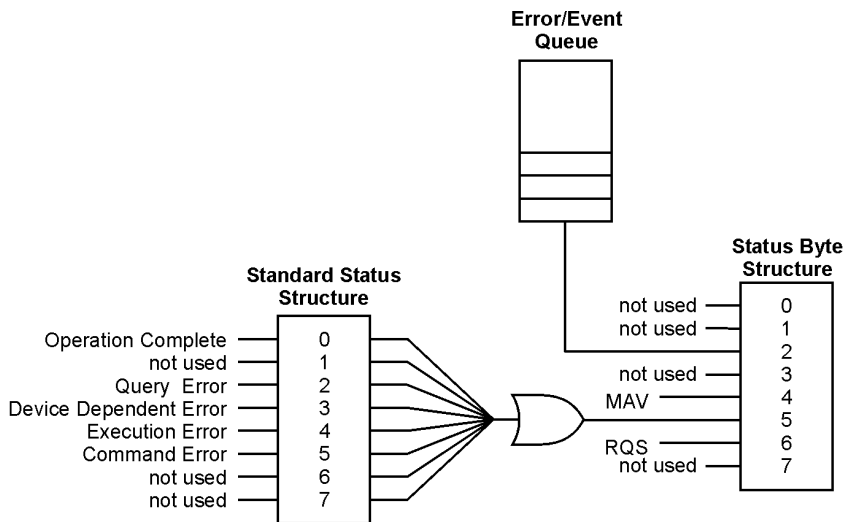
Error/Event Queue

Status Byte Structure

Standard Status Structure

Operation Complete
not used
Query Error
Device Dependent Error
Execution Error
Command Error
not used
not used

0
1
2
3
4
5
6
7

not used
not used
not used
MAV
RQS
not used

0
1
2
3
4
5
6
7